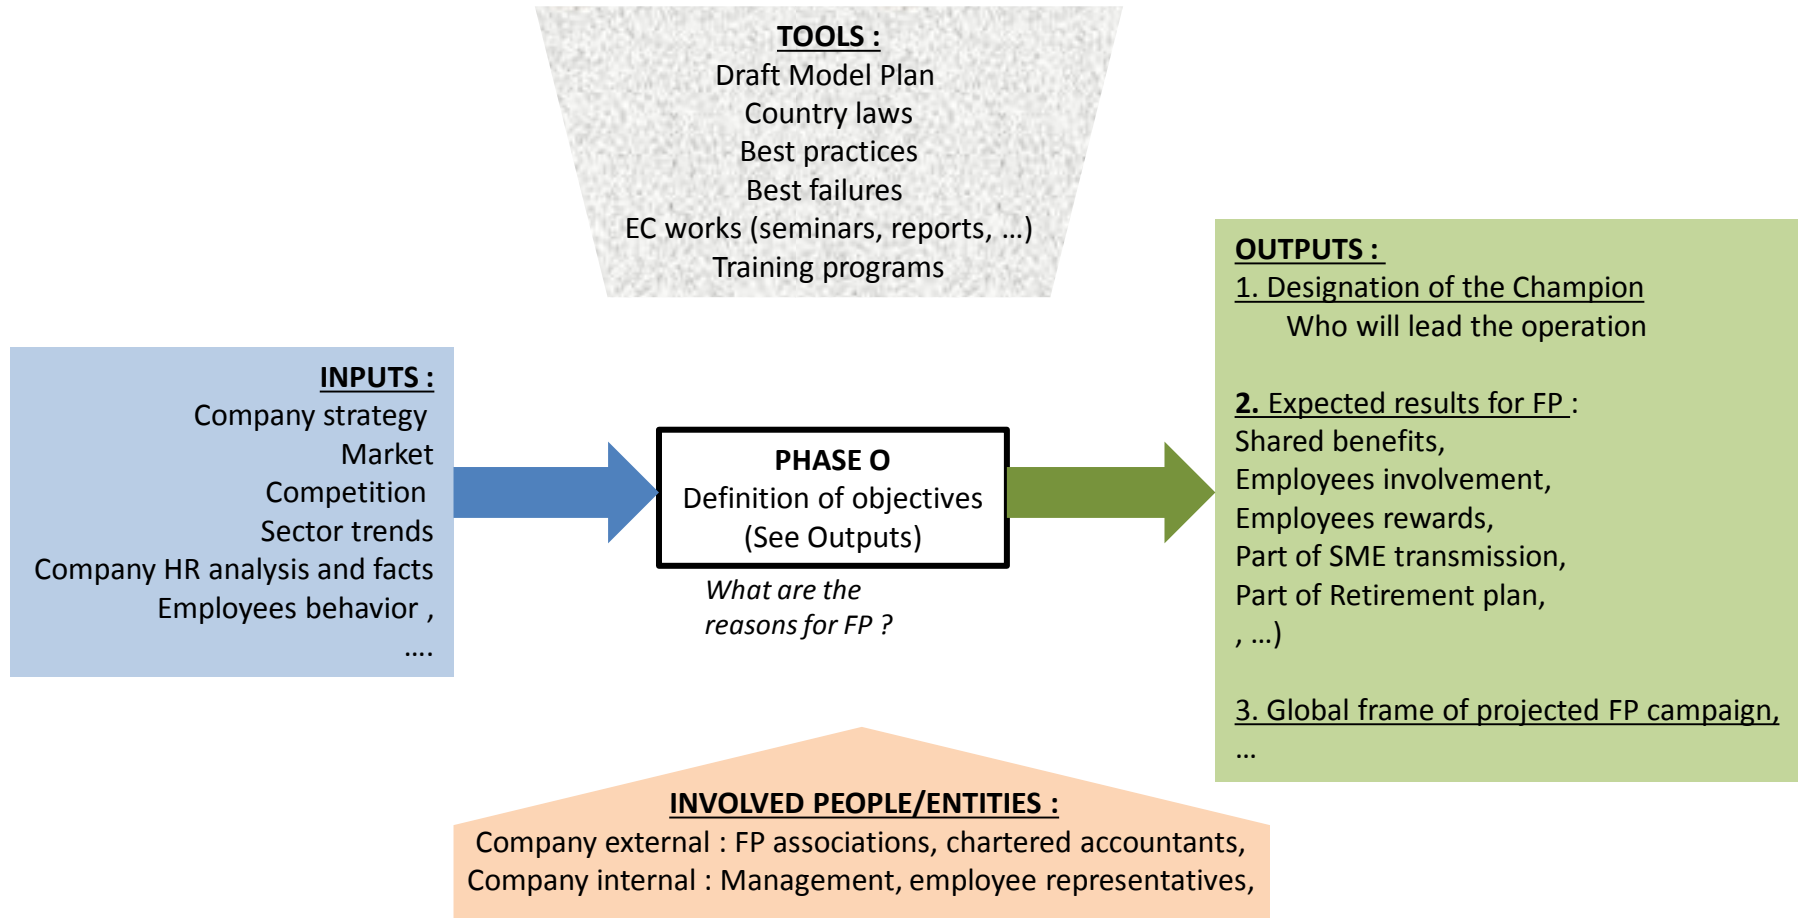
TOOLS :
Draft Model Plan
Country laws
Best practices
Best failures
EC works (seminars, reports, …)
Training programs

INPUTS :
Company strategy
Market
Competition
Sector trends
Company HR analysis and facts
Employees behavior ,
….

PHASE O
Definition of objectives
(See Outputs)

What are the reasons for FP ?

OUTPUTS :
1. Designation of the Champion
Who will lead the operation

2. Expected results for FP :
Shared benefits,
Employees involvement,
Employees rewards,
Part of SME transmission,
Part of Retirement plan,
, …)

3. Global frame of projected FP campaign,
…

INVOLVED PEOPLE/ENTITIES :
Company external : FP associations, chartered accountants,
Company internal : Management, employee representatives,